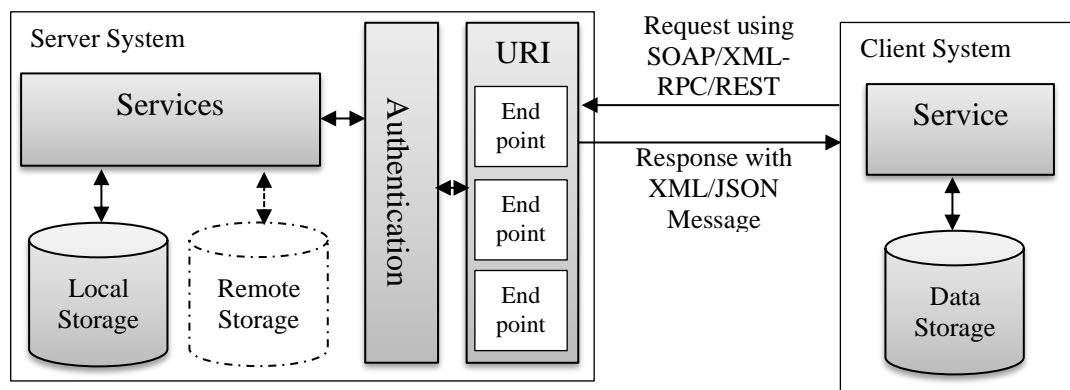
Server System

Services

Local Storage

Remote Storage

Authentication

URI

End point

End point

End point

Request using SOAP/XML-RPC/REST

Response with XML/JSON Message

Client System

Service

Data Storage